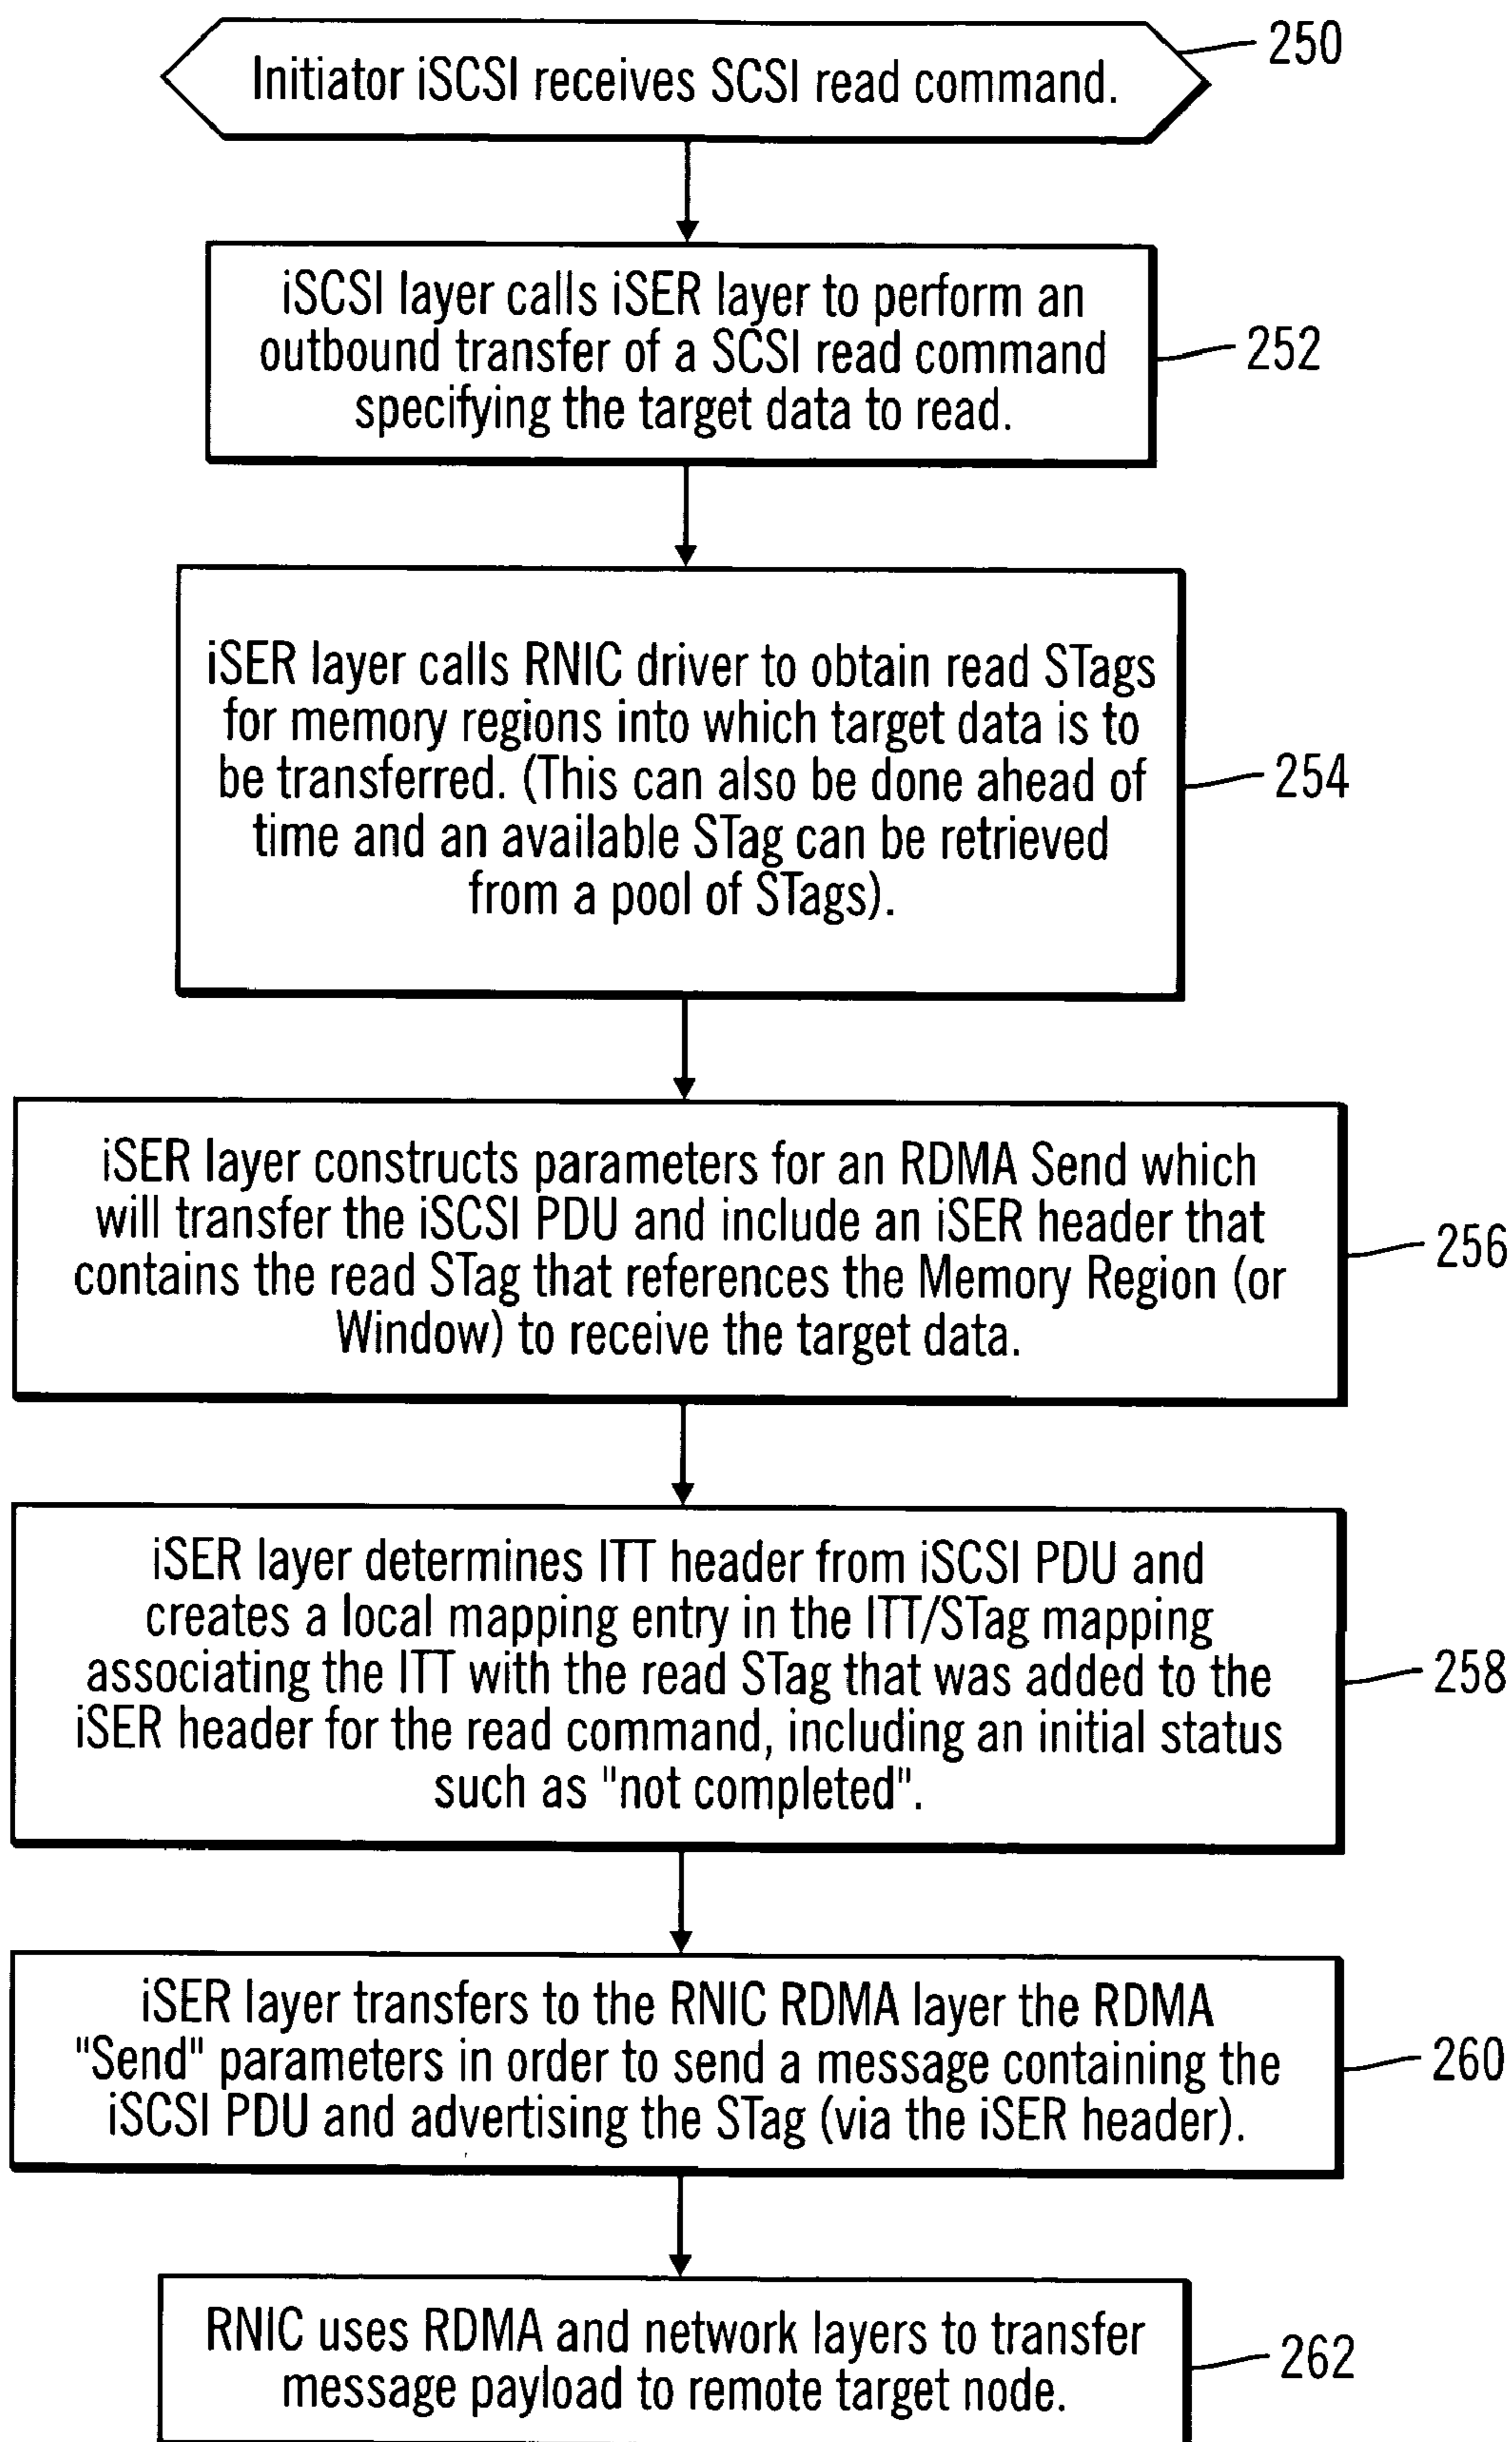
Initiator iSCSI receives SCSI read command.

250

iSCSI layer calls iSER layer to perform an outbound transfer of a SCSI read command specifying the target data to read.

252

iSER layer calls RNIC driver to obtain read STags for memory regions into which target data is to be transferred. (This can also be done ahead of time and an available STag can be retrieved from a pool of STags).

254

iSER layer constructs parameters for an RDMA Send which will transfer the iSCSI PDU and include an iSER header that contains the read STag that references the Memory Region (or Window) to receive the target data.

256

iSER layer determines ITT header from iSCSI PDU and creates a local mapping entry in the ITT/STag mapping associating the ITT with the read STag that was added to the iSER header for the read command, including an initial status such as "not completed".

258

iSER layer transfers to the RNIC RDMA layer the RDMA "Send" parameters in order to send a message containing the iSCSI PDU and advertising the STag (via the iSER header).

260

RNIC uses RDMA and network layers to transfer message payload to remote target node.

262